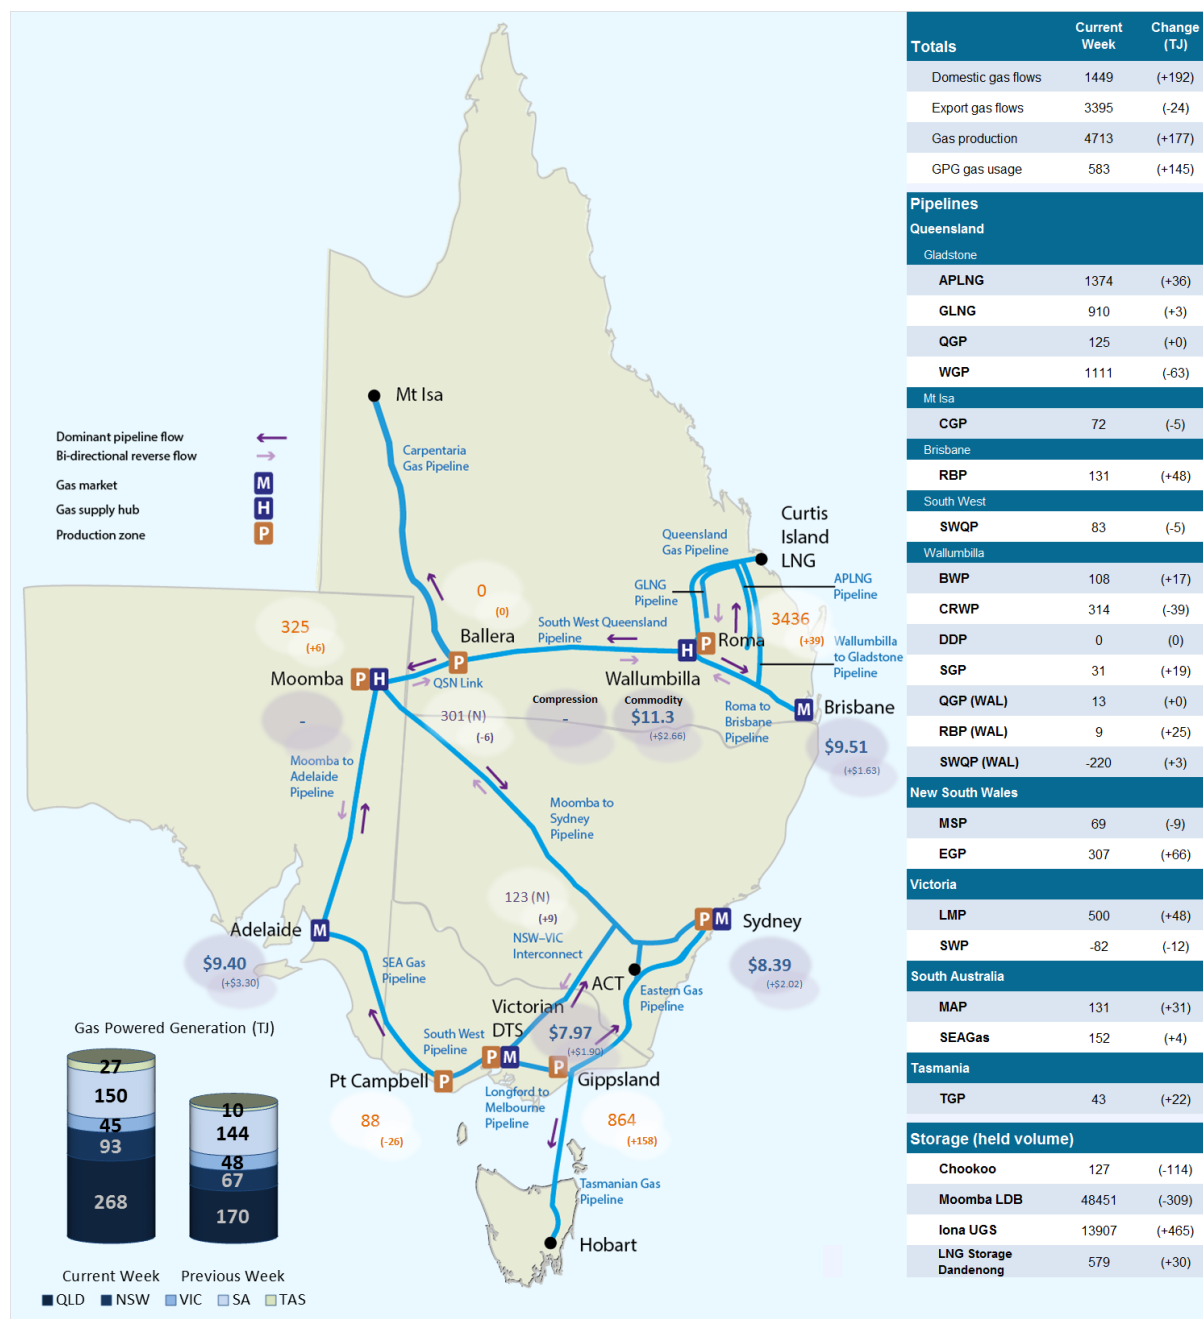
Dominant pipeline flow
Bi-directional reverse flow
Gas market M
Gas supply hub H
Production zone P

Mt Isa
Carpentaria Gas Pipeline
Curtis Island LNG
Queensland Gas Pipeline
GLNG Pipeline
APLNG Pipeline
3436 (+39)
Wallumbilla to Gladstone Pipeline
0 (0)
Ballera
South West Queensland Pipeline
H P Roma
Wallumbilla
325 (+6)
Moomba P H
QSN Link
Compression -
Commodity $11.3 (+$2.66)
Roma to Brisbane Pipeline
M Brisbane
$9.51 (+$1.63)
-
301 (N) (-6)
Moomba to Adelaide Pipeline
Moomba to Sydney Pipeline
123 (N) (+9)
NSW–VIC Interconnector
P M Sydney
Adelaide M
$9.40 (+$3.30)
SEA Gas Pipeline
ACT
$8.39 (+$2.02)
Eastern Gas Pipeline
Victorian DTS
$7.97 (+$1.90)
South West Pipeline
P M
Pt Campbell P
P Gippsland
Longford to Melbourne Pipeline
88 (-26)
864 (+158)
Tasmanian Gas Pipeline
Hobart

Gas Powered Generation (TJ)
27
150
45
93
268
10
144
48
67
170
Current Week Previous Week
QLD NSW VIC SA TAS

| Totals | Current Week | Change (TJ) |
|---|---|---|
| Domestic gas flows | 1449 | (+192) |
| Export gas flows | 3395 | (-24) |
| Gas production | 4713 | (+177) |
| GPG gas usage | 583 | (+145) |
| **Pipelines** | | |
| **Queensland** | | |
| Gladstone | | |
| APLNG | 1374 | (+36) |
| GLNG | 910 | (+3) |
| QGP | 125 | (+0) |
| WGP | 1111 | (-63) |
| Mt Isa | | |
| CGP | 72 | (-5) |
| Brisbane | | |
| RBP | 131 | (+48) |
| South West | | |
| SWQP | 83 | (-5) |
| Wallumbilla | | |
| BWP | 108 | (+17) |
| CRWP | 314 | (-39) |
| DDP | 0 | (0) |
| SGP | 31 | (+19) |
| QGP (WAL) | 13 | (+0) |
| RBP (WAL) | 9 | (+25) |
| SWQP (WAL) | -220 | (+3) |
| **New South Wales** | | |
| MSP | 69 | (-9) |
| EGP | 307 | (+66) |
| **Victoria** | | |
| LMP | 500 | (+48) |
| SWP | -82 | (-12) |
| **South Australia** | | |
| MAP | 131 | (+31) |
| SEAGas | 152 | (+4) |
| **Tasmania** | | |
| TGP | 43 | (+22) |
| **Storage (held volume)** | | |
| Chookoo | 127 | (-114) |
| Moomba LDB | 48451 | (-309) |
| Iona UGS | 13907 | (+465) |
| LNG Storage Dandenong | 579 | (+30) |